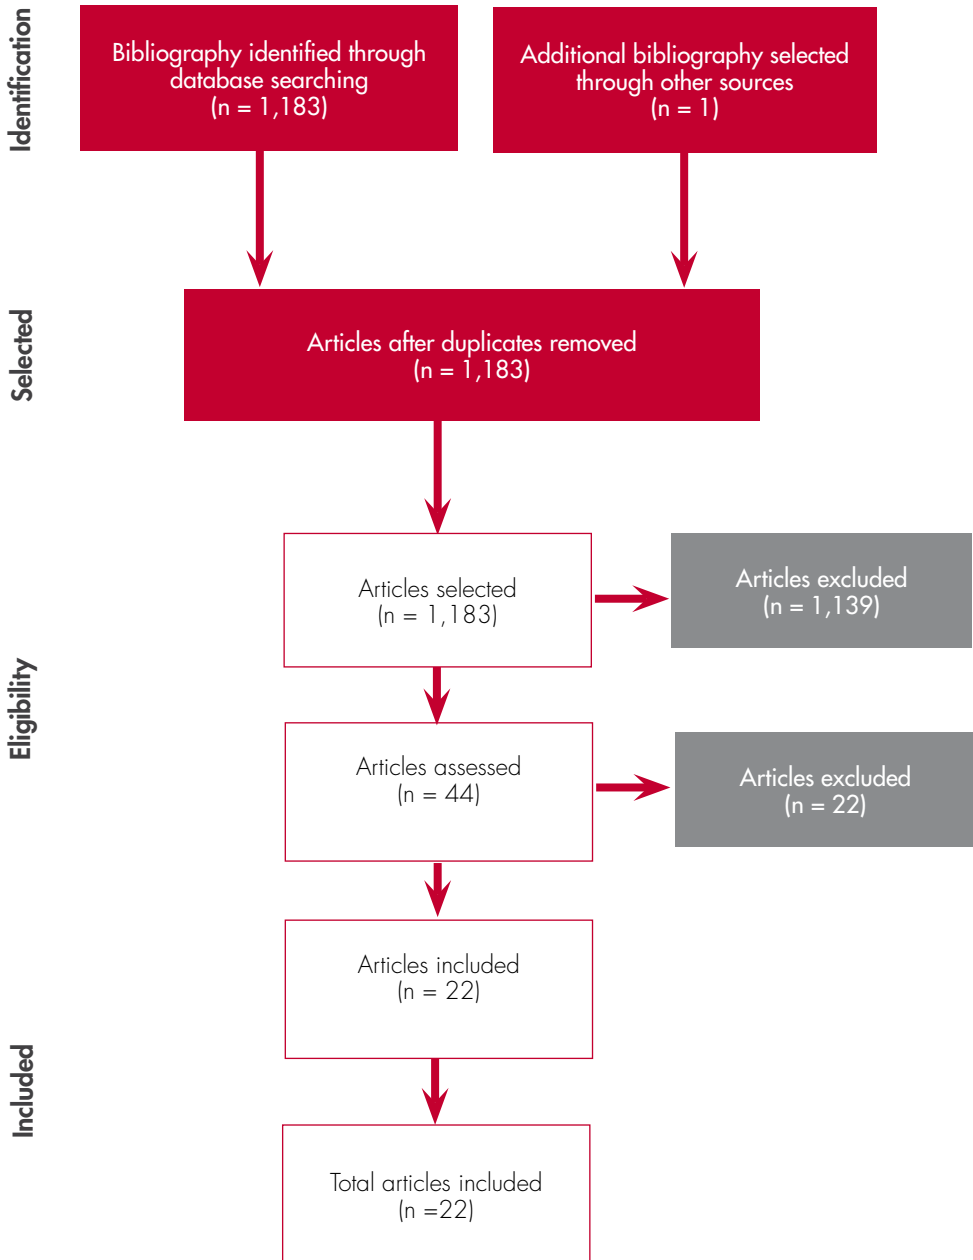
Identification

Bibliography identified through database searching
(n = 1,183)

Additional bibliography selected through other sources
(n = 1)

Selected

Articles after duplicates removed
(n = 1,183)

Eligibility

Articles selected
(n = 1,183)

Articles excluded
(n = 1,139)

Articles assessed
(n = 44)

Articles excluded
(n = 22)

Articles included
(n = 22)

Included

Total articles included
(n =22)